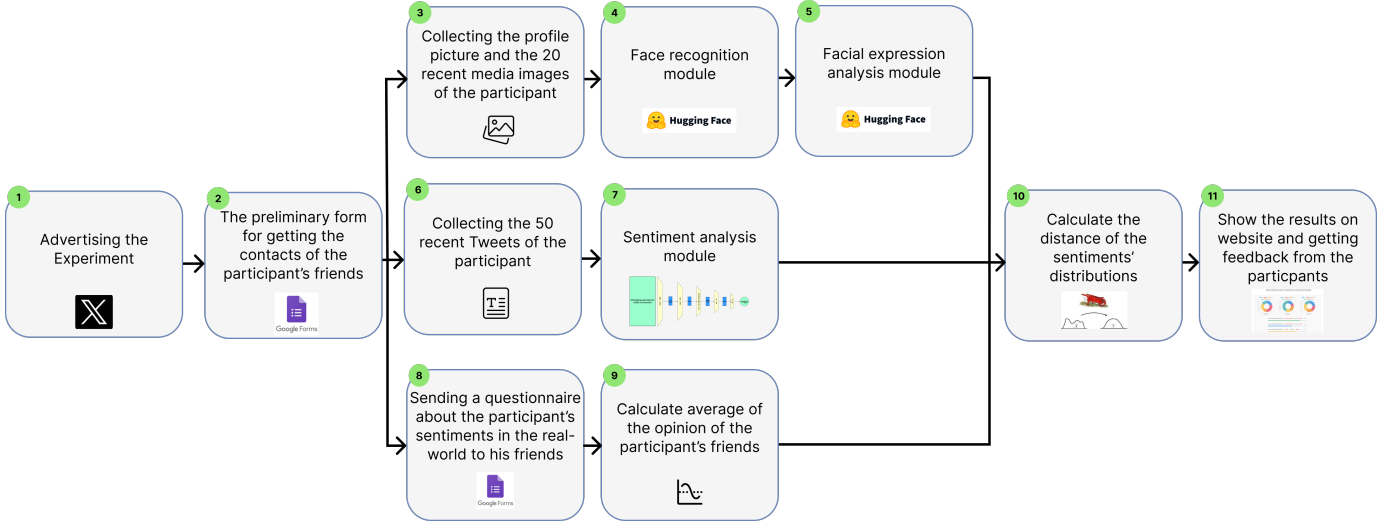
1
Advertising the Experiment

2
The preliminary form for getting the contacts of the participant's friends

Google Forms

3
Collecting the profile picture and the 20 recent media images of the participant

4
Face recognition module

Hugging Face

5
Facial expression analysis module

Hugging Face

6
Collecting the 50 recent Tweets of the participant

7
Sentiment analysis module

8
Sending a questionnaire about the participant's sentiments in the real-world to his friends

Google Forms

9
Calculate average of the opinion of the participant's friends

10
Calculate the distance of the sentiments' distributions

11
Show the results on website and getting feedback from the particpants